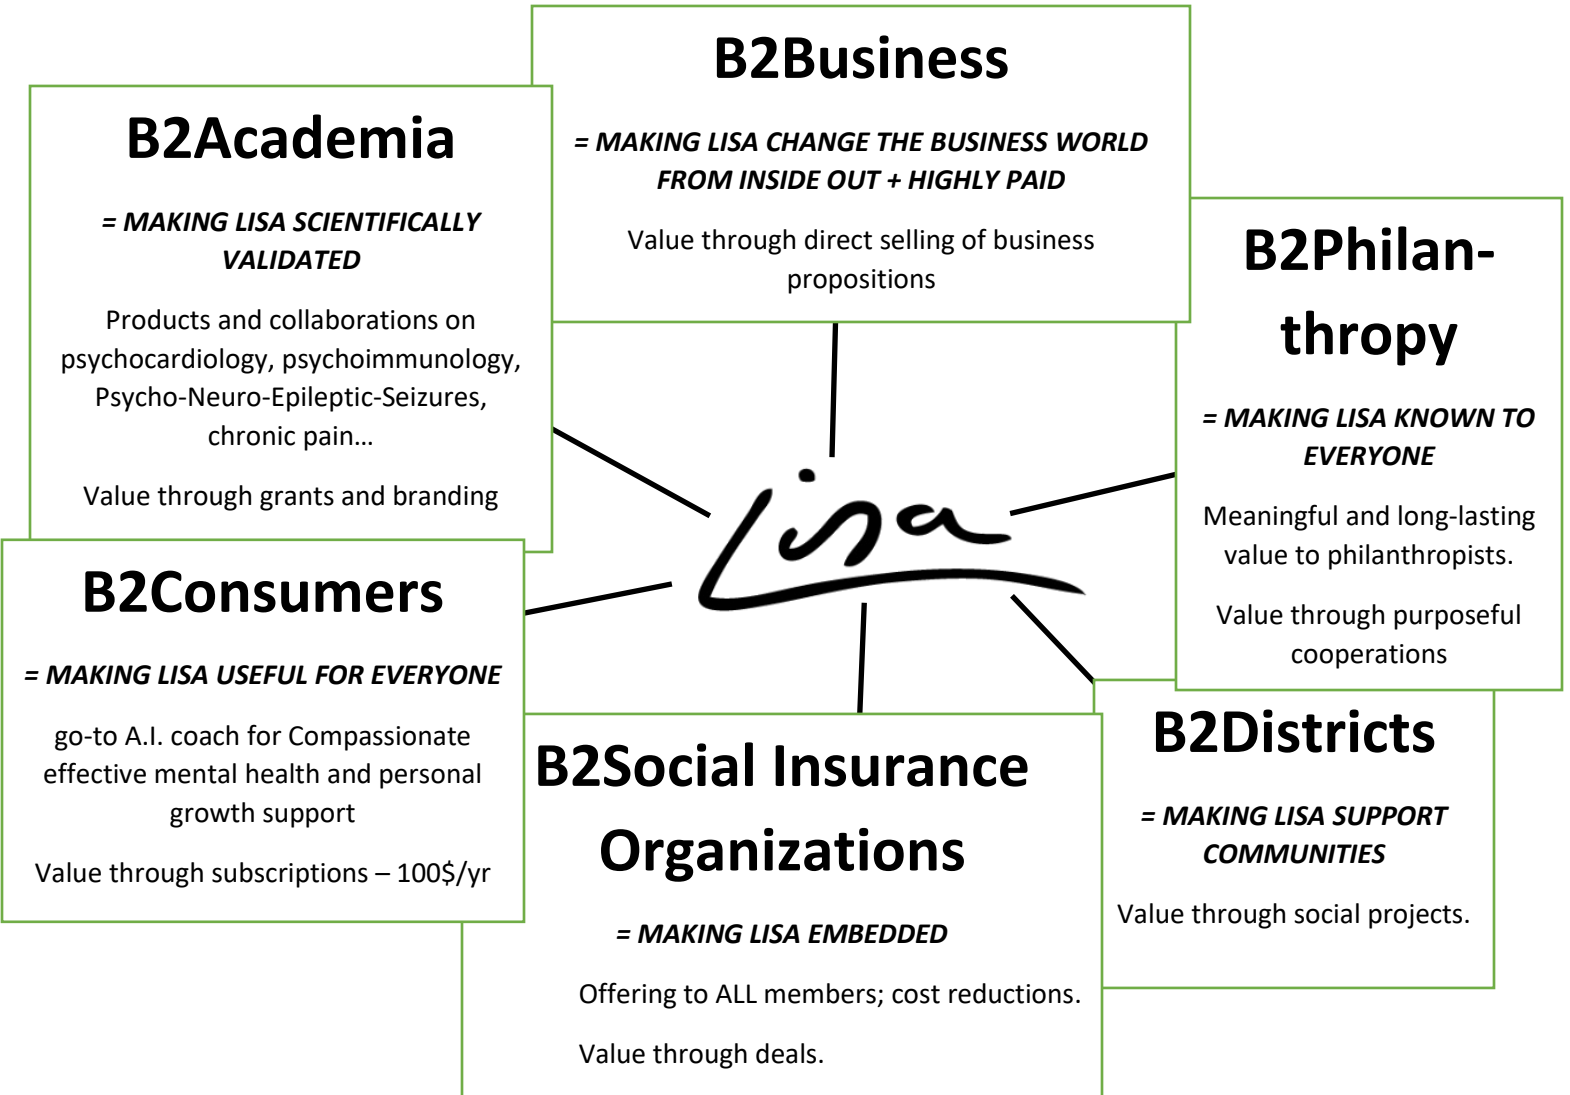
B2Business

= MAKING LISA CHANGE THE BUSINESS WORLD FROM INSIDE OUT + HIGHLY PAID

Value through direct selling of business propositions

B2Academia

= MAKING LISA SCIENTIFICALLY VALIDATED

Products and collaborations on psychocardiology, psychoimmunology, Psycho-Neuro-Epileptic-Seizures, chronic pain…

Value through grants and branding

B2Philanthropy

= MAKING LISA KNOWN TO EVERYONE

Meaningful and long-lasting value to philanthropists.

Value through purposeful cooperations

Lisa

B2Consumers

= MAKING LISA USEFUL FOR EVERYONE

go-to A.I. coach for Compassionate effective mental health and personal growth support

Value through subscriptions – 100$/yr

B2Social Insurance Organizations

= MAKING LISA EMBEDDED

Offering to ALL members; cost reductions.

Value through deals.

B2Districts

= MAKING LISA SUPPORT COMMUNITIES

Value through social projects.